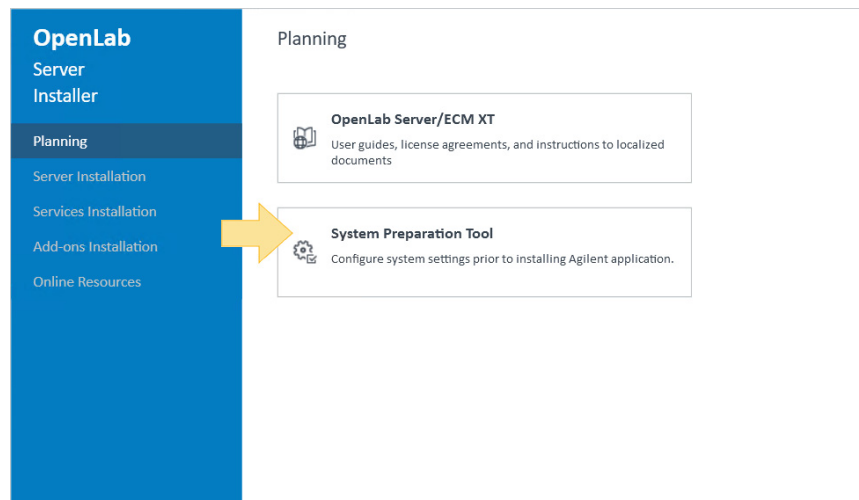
OpenLab
Server
Installer

Planning
Server Installation
Services Installation
Add-ons Installation
Online Resources

Planning

OpenLab Server/ECM XT
User guides, license agreements, and instructions to localized documents

System Preparation Tool
Configure system settings prior to installing Agilent application.